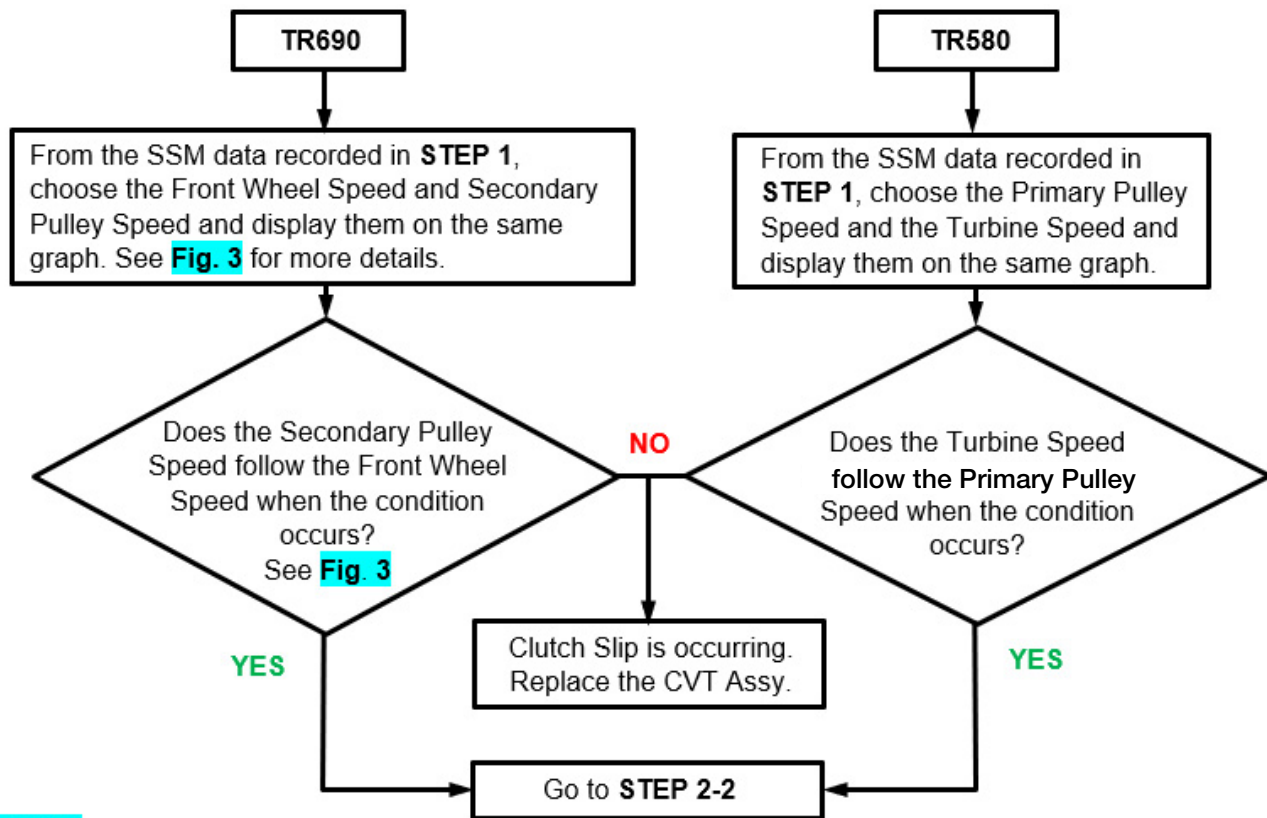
TR690

TR580

From the SSM data recorded in **STEP 1**, choose the Front Wheel Speed and Secondary Pulley Speed and display them on the same graph. See **Fig. 3** for more details.

From the SSM data recorded in **STEP 1**, choose the Primary Pulley Speed and the Turbine Speed and display them on the same graph.

Does the Secondary Pulley Speed follow the Front Wheel Speed when the condition occurs? See **Fig. 3**

NO

Does the Turbine Speed follow the Primary Pulley Speed when the condition occurs?

Clutch Slip is occurring. Replace the CVT Assy.

YES

YES

Go to **STEP 2-2**